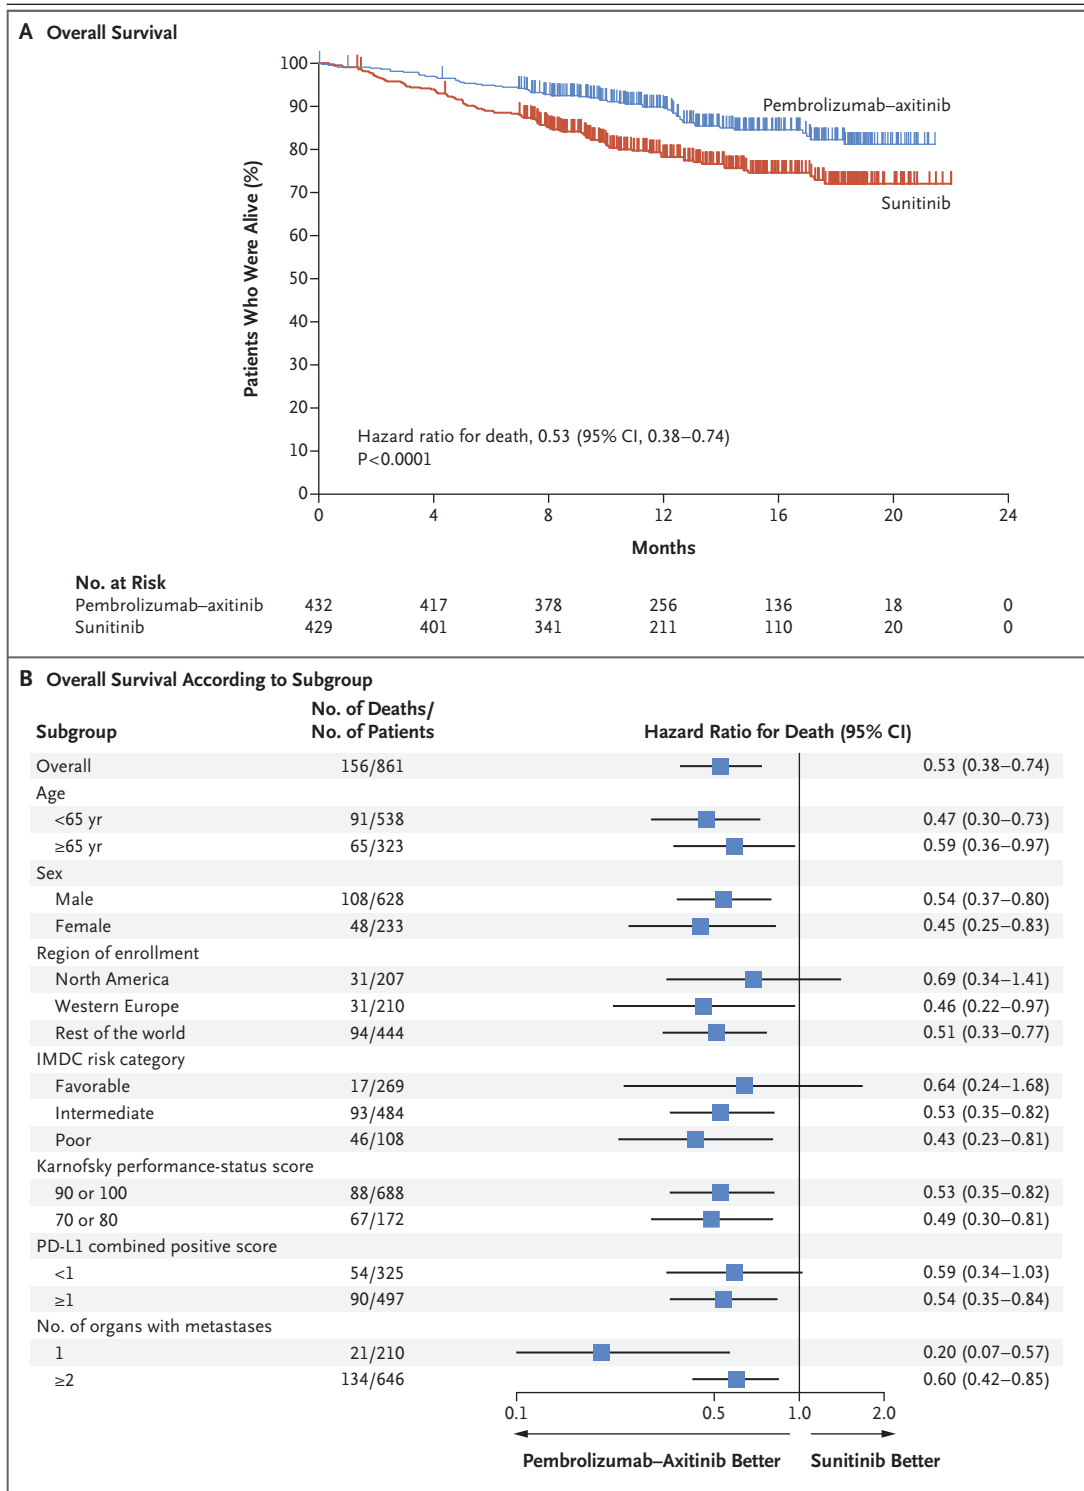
A Overall Survival

Patients Who Were Alive (%)

100
90
80
70
60
50
40
30
20
10
0

Pembrolizumab–axitinib

Sunitinib

Hazard ratio for death, 0.53 (95% CI, 0.38–0.74)
P<0.0001

0 4 8 12 16 20 24

Months

No. at Risk

| | | | | | | | |
|---|---|---|---|---|---|---|---|
| Pembrolizumab–axitinib | 432 | 417 | 378 | 256 | 136 | 18 | 0 |
| Sunitinib | 429 | 401 | 341 | 211 | 110 | 20 | 0 |

B Overall Survival According to Subgroup

| Subgroup | No. of Deaths/ No. of Patients | Hazard Ratio for Death (95% CI) |
|---|---|---|
| Overall | 156/861 | 0.53 (0.38–0.74) |
| Age | | |
| <65 yr | 91/538 | 0.47 (0.30–0.73) |
| ≥65 yr | 65/323 | 0.59 (0.36–0.97) |
| Sex | | |
| Male | 108/628 | 0.54 (0.37–0.80) |
| Female | 48/233 | 0.45 (0.25–0.83) |
| Region of enrollment | | |
| North America | 31/207 | 0.69 (0.34–1.41) |
| Western Europe | 31/210 | 0.46 (0.22–0.97) |
| Rest of the world | 94/444 | 0.51 (0.33–0.77) |
| IMDC risk category | | |
| Favorable | 17/269 | 0.64 (0.24–1.68) |
| Intermediate | 93/484 | 0.53 (0.35–0.82) |
| Poor | 46/108 | 0.43 (0.23–0.81) |
| Karnofsky performance-status score | | |
| 90 or 100 | 88/688 | 0.53 (0.35–0.82) |
| 70 or 80 | 67/172 | 0.49 (0.30–0.81) |
| PD-L1 combined positive score | | |
| <1 | 54/325 | 0.59 (0.34–1.03) |
| ≥1 | 90/497 | 0.54 (0.35–0.84) |
| No. of organs with metastases | | |
| 1 | 21/210 | 0.20 (0.07–0.57) |
| ≥2 | 134/646 | 0.60 (0.42–0.85) |

0.1 0.5 1.0 2.0

Pembrolizumab–Axitinib Better Sunitinib Better